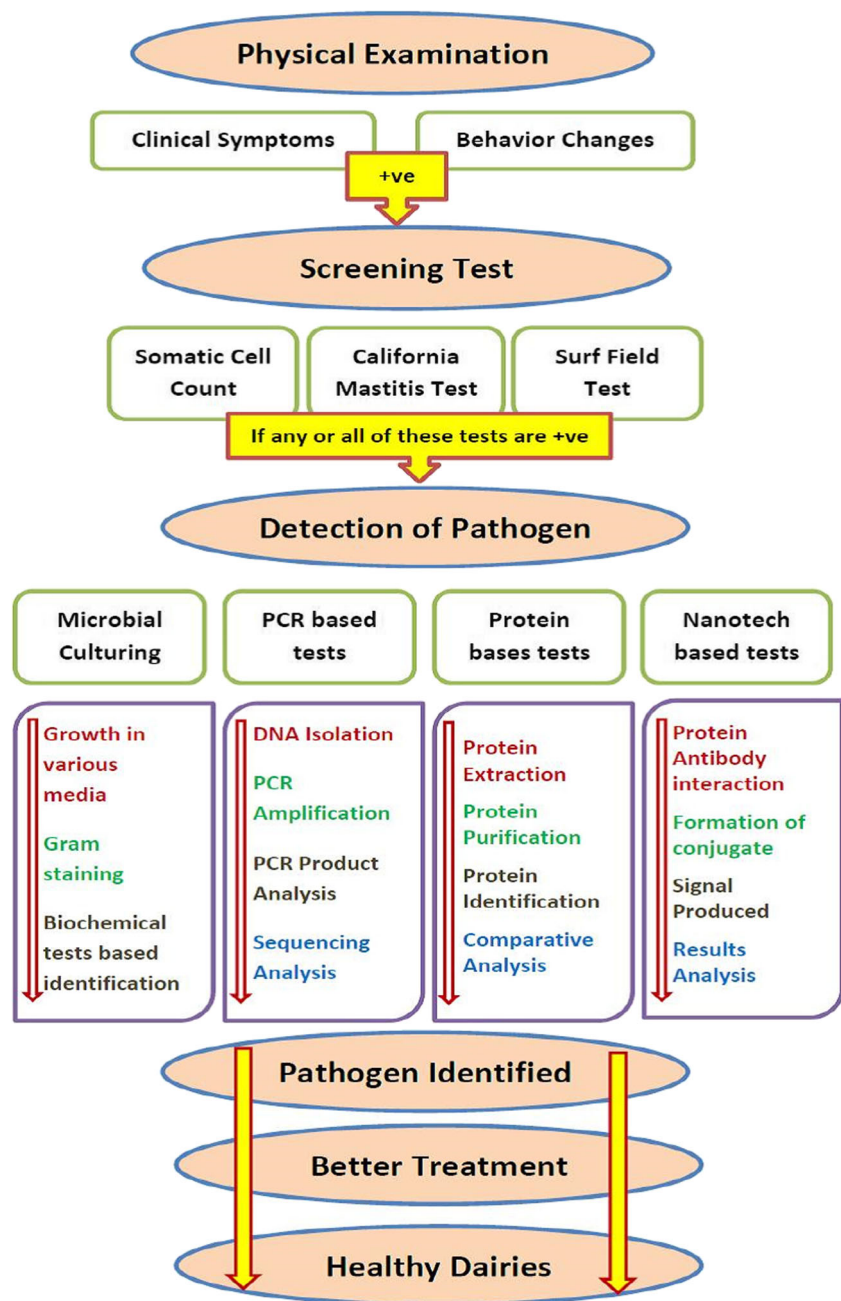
Physical Examination

Clinical Symptoms

Behavior Changes

+ve

Screening Test

Somatic Cell Count

California Mastitis Test

Surf Field Test

If any or all of these tests are +ve

Detection of Pathogen

Microbial Culturing

PCR based tests

Protein bases tests

Nanotech based tests

Growth in various media

Gram staining

Biochemical tests based identification

DNA Isolation

PCR Amplification

PCR Product Analysis

Sequencing Analysis

Protein Extraction

Protein Purification

Protein Identification

Comparative Analysis

Protein Antibody interaction

Formation of conjugate

Signal Produced

Results Analysis

Pathogen Identified

Better Treatment

Healthy Dairies